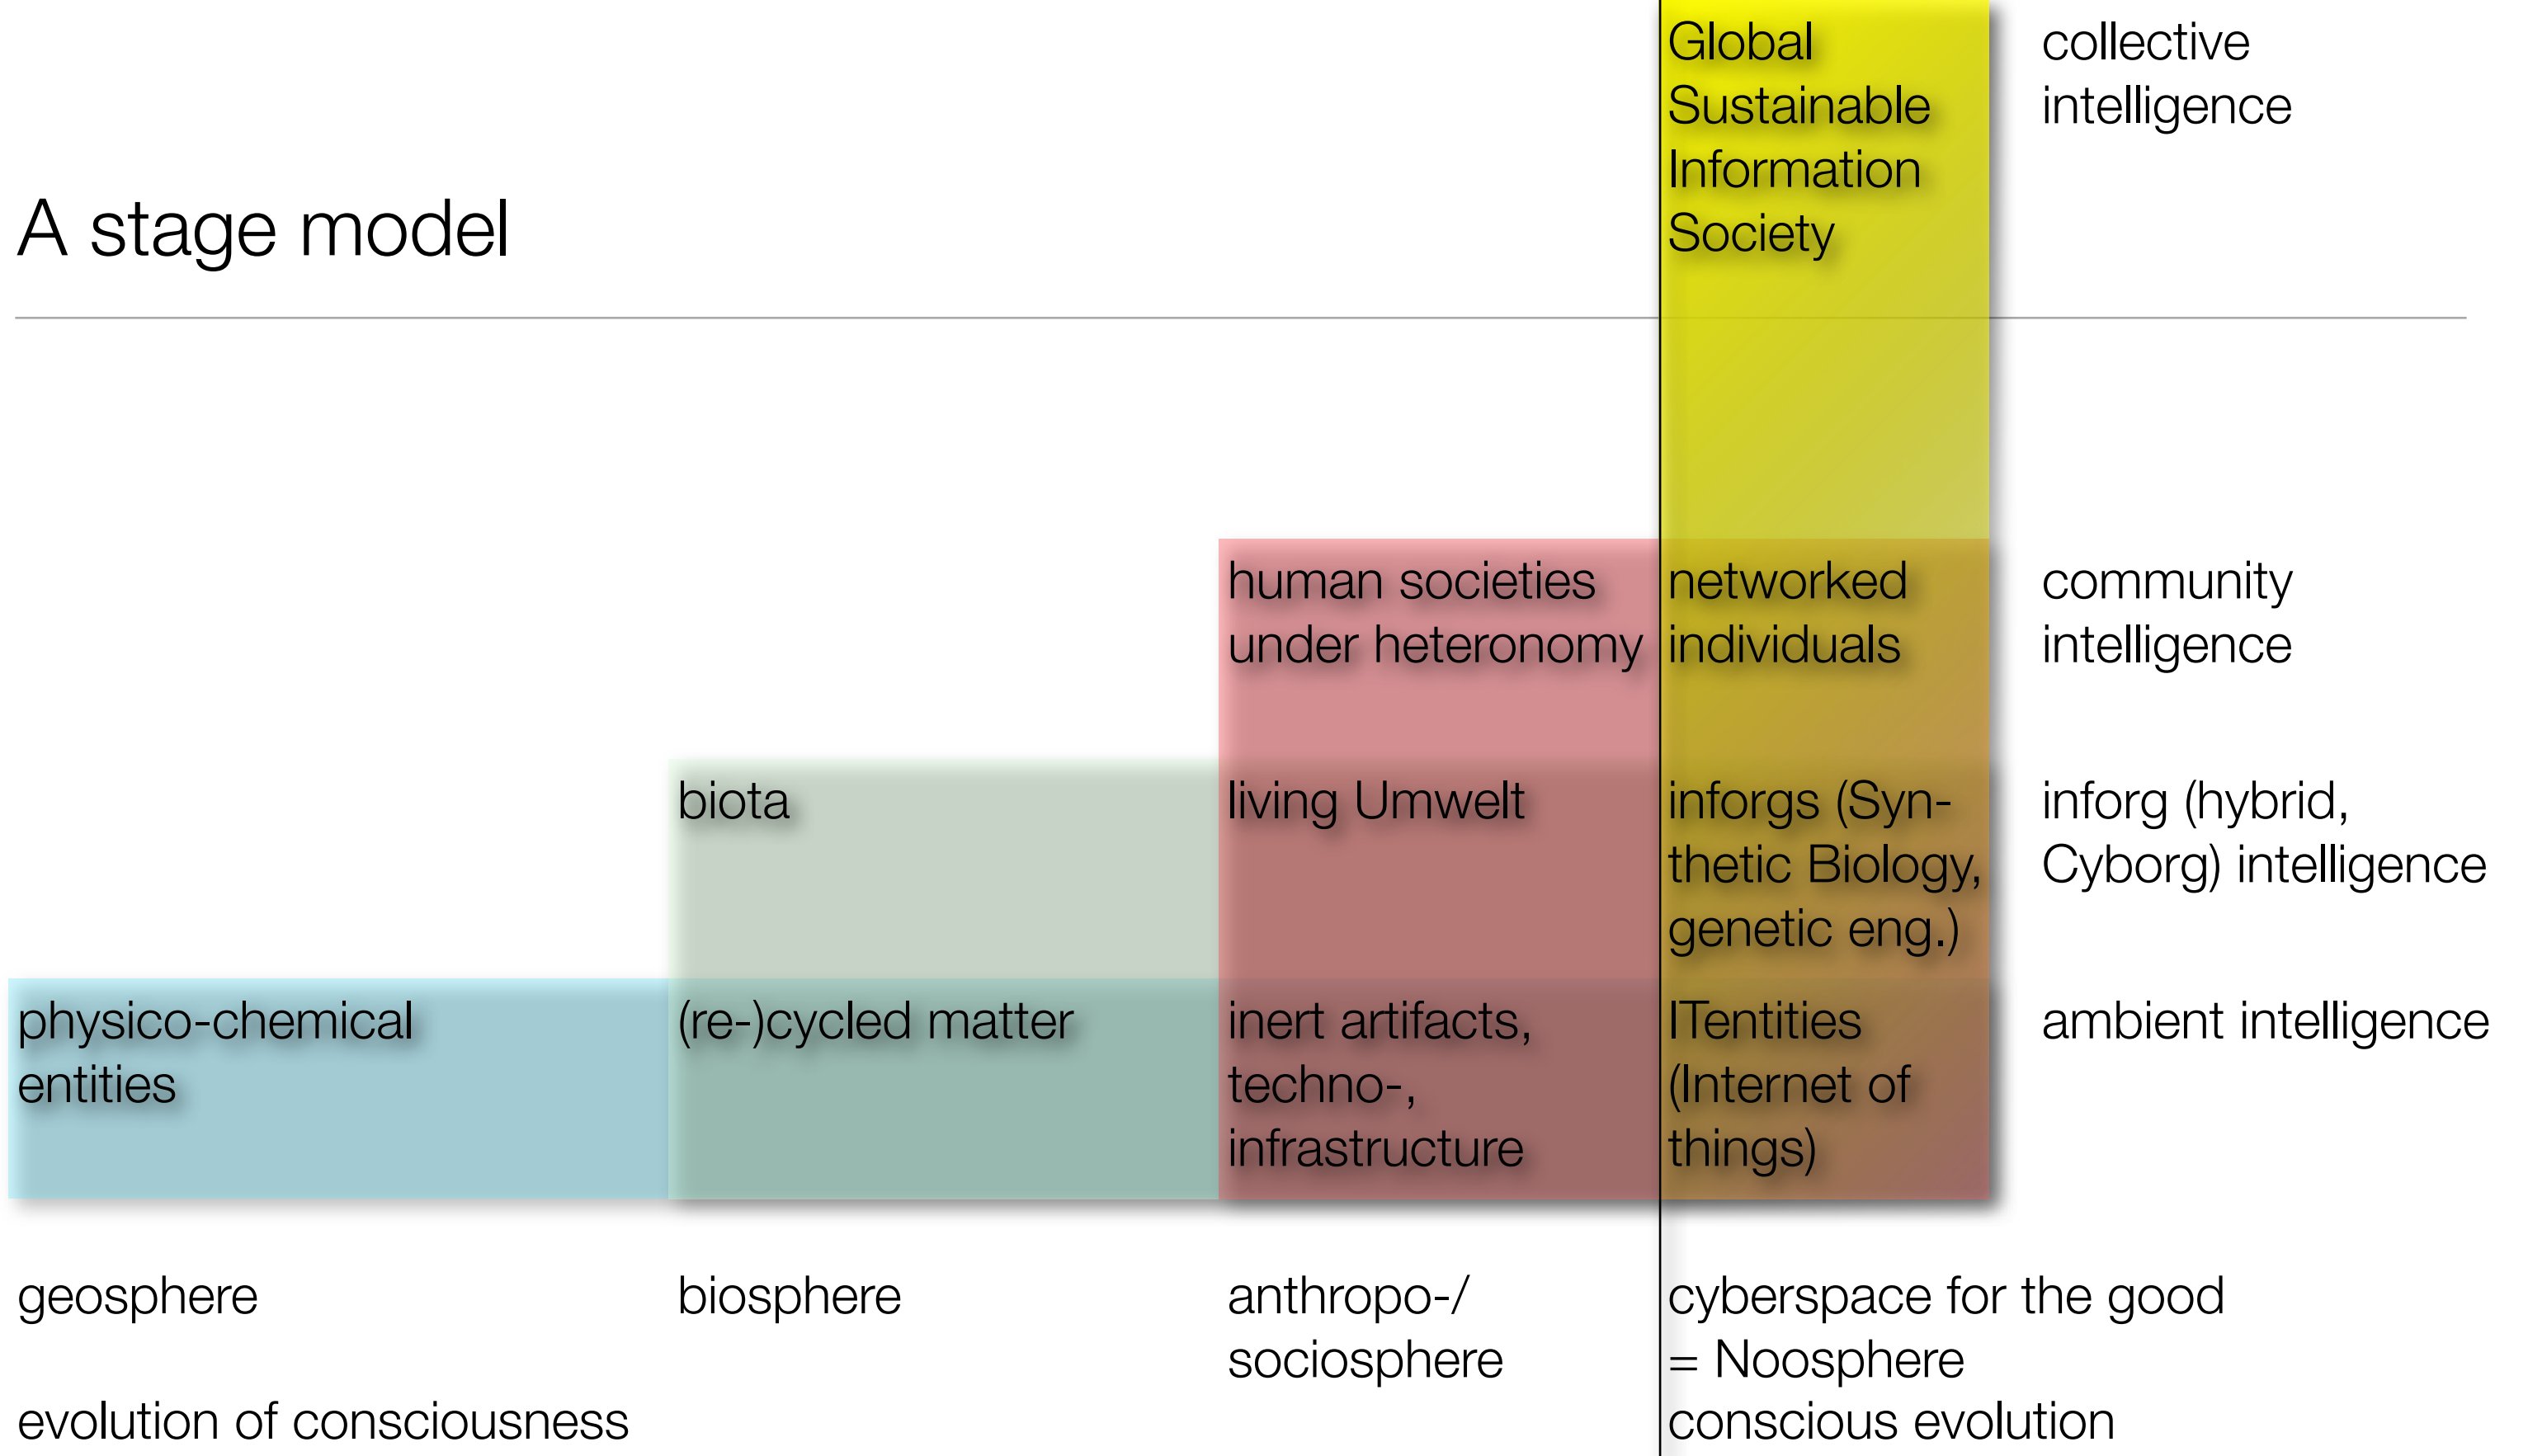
A stage model

Global Sustainable Information Society

collective intelligence

human societies under heteronomy

networked individuals

community intelligence

biota

living Umwelt

inforgs (Synthetic Biology, genetic eng.)

inforg (hybrid, Cyborg) intelligence

physico-chemical entities

(re-)cycled matter

inert artifacts, techno-, infrastructure

ITentities (Internet of things)

ambient intelligence

geosphere

biosphere

anthropo-/ sociosphere

cyberspace for the good = Noosphere

evolution of consciousness

conscious evolution